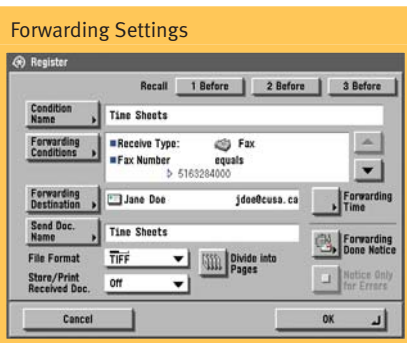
Forwarding Settings

Register

Recall 1 Before 2 Before 3 Before

Condition Name Time Sheets

Forwarding Conditions ■Receive Type: Fax
■Fax Number equals
5163284000

Forwarding Destination Jane Doe jdoe@cusa.ca

Forwarding Time

Send Doc. Name Time Sheets

File Format TIFF

Divide into Pages

Forwarding Done Notice

Store/Print Received Doc. Off

Notice Only for Errors

Cancel

OK